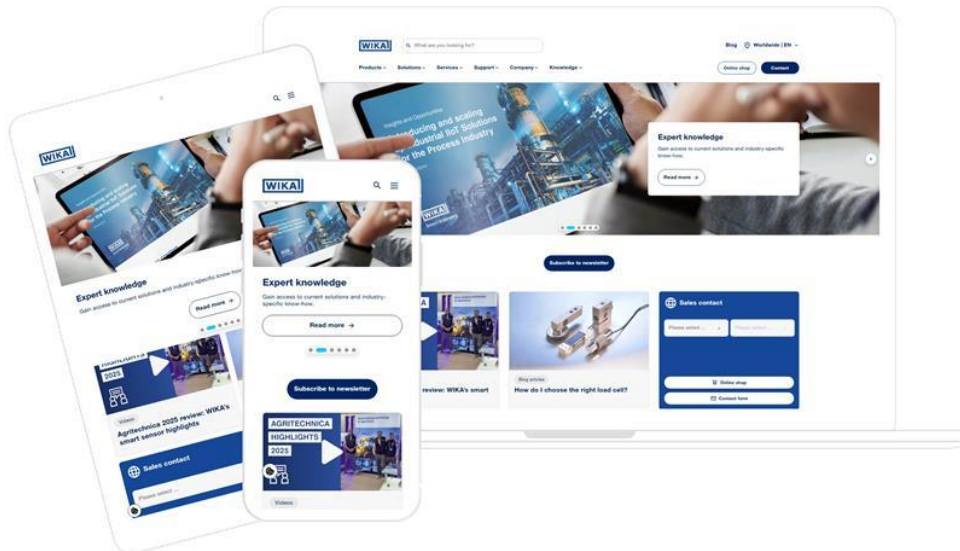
WIKA
What are you looking for?
Blog
Worldwide | EN
Products
Solutions
Services
Support
Company
Knowledge
Online shop
Contact

Insights and Opportunities
Introducing and scaling Industrial IIoT Solutions for the Process Industry

Expert knowledge
Gain access to current solutions and industry-specific know-how.
Read more

Subscribe to newsletter

review: WIKA's smart

Blog articles
How do I choose the right load cell?

Sales contact
Please select ...
Please select ...
Online shop
Contact form

WIKA
Expert knowledge
Gain access to current solutions and industry-specific know-how.
Read more
Videos
Agritechnica 2025 review: WIKA's smart sensor highlights
Sales contact
Please select ...

WIKA
Expert knowledge
Gain access to current solutions and industry-specific know-how.
Read more
Subscribe to newsletter
AGRITECHNICA HIGHLIGHTS 2025
Videos